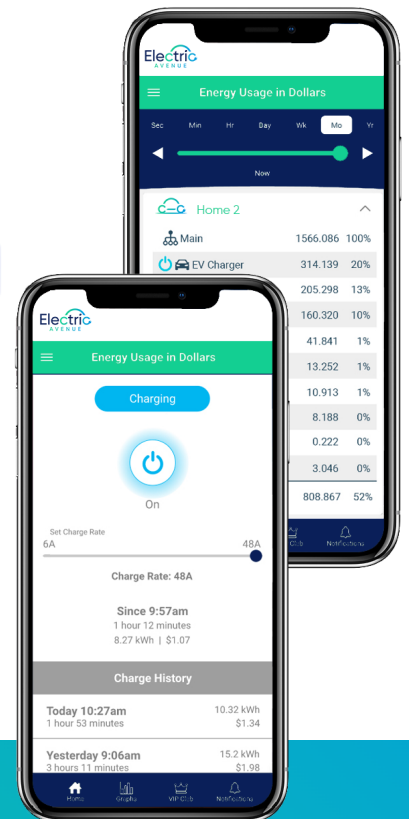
Electric
AVENUE

Energy Usage in Dollars

Sec Min Hr Day Wk Mo Yr

Now

Home 2

| Main | 1566.086 | 100% |
|---|---|---|
| EV Charger | 314.139 | 20% |
| | 205.298 | 13% |
| | 160.320 | 10% |
| | 41.841 | 1% |
| | 13.252 | 1% |
| | 10.913 | 1% |
| | 8.188 | 0% |
| | 0.222 | 0% |
| | 3.046 | 0% |
| | 808.867 | 52% |

Club Notifications

Electric
AVENUE

Energy Usage in Dollars

Charging

On

Set Charge Rate
6A 48A

Charge Rate: 48A

Since 9:57am
1 hour 12 minutes
8.27 kWh | $1.07

Charge History

Today 10:27am
1 hour 53 minutes
10.32 kWh
$1.34

Yesterday 9:06am
3 hours 11 minutes
15.2 kWh
$1.98

Home Graphs VIP Club Notifications